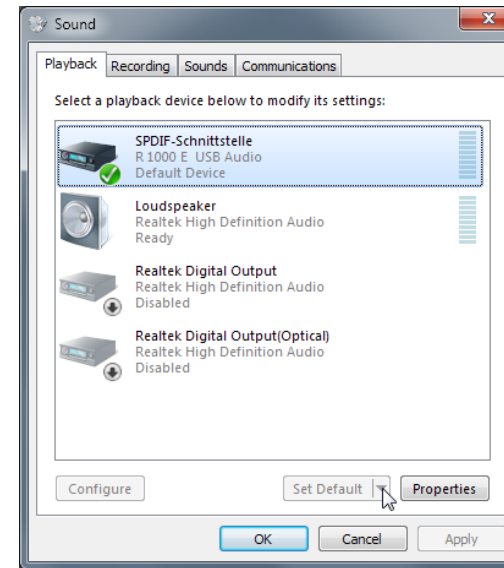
Sound

Playback | Recording | Sounds | Communications

Select a playback device below to modify its settings:

SPDIF-Schnittstelle
R 1000 E USB Audio
Default Device

Loudspeaker
Realtek High Definition Audio
Ready

Realtek Digital Output
Realtek High Definition Audio
Disabled

Realtek Digital Output(Optical)
Realtek High Definition Audio
Disabled

Configure | Set Default | Properties

OK | Cancel | Apply